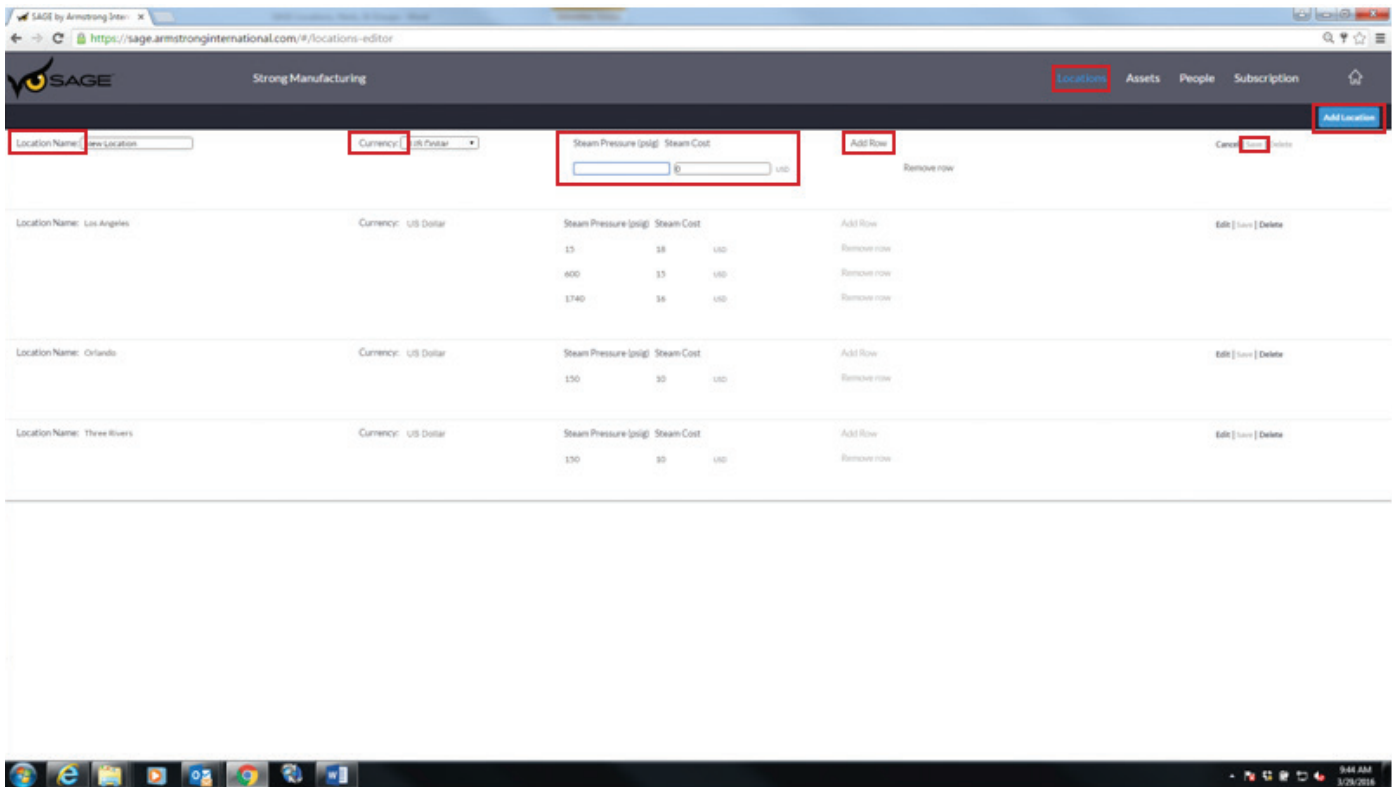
SAGE by Armstrong Intern ×

https://sage.armstronginternational.com/#/locations-editor

SAGE

Strong Manufacturing

Locations Assets People Subscription

Add Location

Location Name: New Location

Currency: US Dollar

Steam Pressure (psig) Steam Cost

0 USD

Add Row

Remove row

Cancel | Save | Delete

Location Name: Los Angeles

Currency: US Dollar

Steam Pressure (psig) Steam Cost

15 18 USD

600 15 USD

1740 16 USD

Add Row

Remove row

Remove row

Remove row

Edit | Save | Delete

Location Name: Orlando

Currency: US Dollar

Steam Pressure (psig) Steam Cost

150 10 USD

Add Row

Remove row

Edit | Save | Delete

Location Name: Three Rivers

Currency: US Dollar

Steam Pressure (psig) Steam Cost

150 10 USD

Add Row

Remove row

Edit | Save | Delete

9:44 AM
3/29/2016